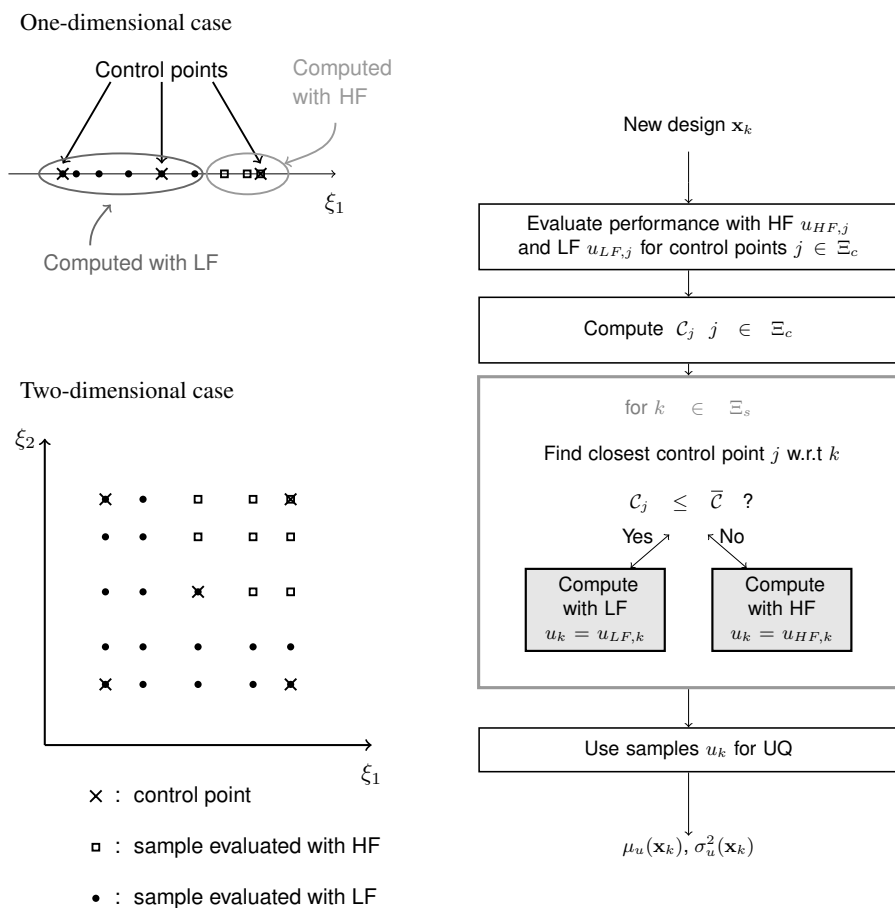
One-dimensional case

Control points

Computed with HF

$\xi_1$

Computed with LF

Two-dimensional case

$\xi_2$

$\xi_1$

× : control point

▫ : sample evaluated with HF

• : sample evaluated with LF

New design $\mathbf{x}_k$

Evaluate performance with HF $u_{HF,j}$ and LF $u_{LF,j}$ for control points $j \in \Xi_c$

Compute $\mathcal{C}_j \;\; j \in \Xi_c$

for $k \in \Xi_s$

Find closest control point $j$ w.r.t $k$

$\mathcal{C}_j \leq \overline{\mathcal{C}}$ ?

Yes

No

Compute with LF $u_k = u_{LF,k}$

Compute with HF $u_k = u_{HF,k}$

Use samples $u_k$ for UQ

$\mu_u(\mathbf{x}_k), \sigma_u^2(\mathbf{x}_k)$